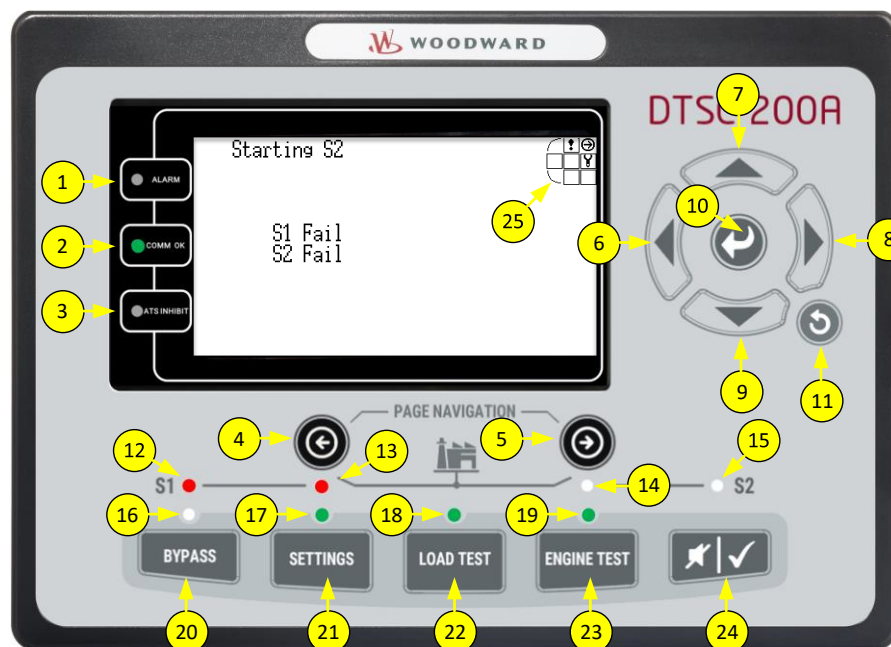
WOODWARD

DTSC-200A

ALARM

COMM OK

ATS INHIBIT

Starting S2

S1 Fail
S2 Fail

PAGE NAVIGATION

S1

S2

BYPASS

SETTINGS

LOAD TEST

ENGINE TEST

1
2
3
4
5
6
7
8
9
10
11
12
13
14
15
16
17
18
19
20
21
22
23
24
25